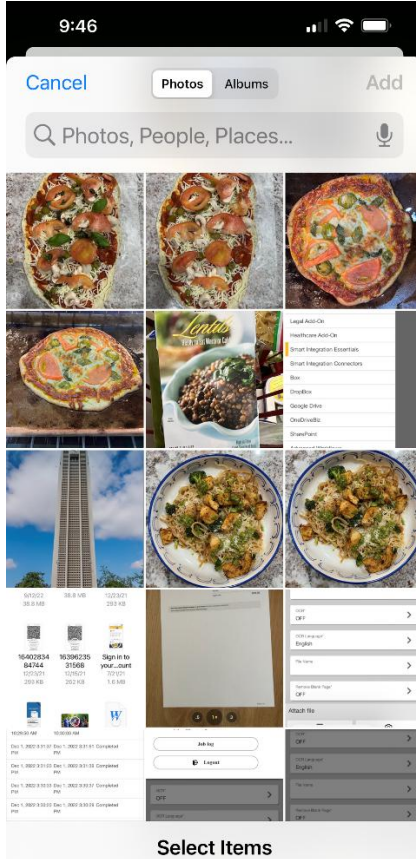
9:46

Cancel Photos Albums Add

Photos, People, Places...

Lentils

Legal Add-On
Healthcare Add-On
Smart Integration Essentials
Smart Integration Connectors
Box
DropBox
Google Drive
OneDriveBiz
SharePoint

9/12/23 38.8 MB
38.8 MB
12/23/21 293 KB

16402834 84744
12/23/21 293 KB
16396235 31568
12/16/21 207 KB
Sign in to your...count
12/23/21 1.6 MB

Dec 1, 2022 3:31:07 PM Completed
Dec 1, 2022 3:33:05 PM Completed
Dec 1, 2022 3:33:05 PM Completed

Job log
Logout

OFF
OCR Language
English
File Name
Remove Blank Page
OFF
Attach file

Select Items